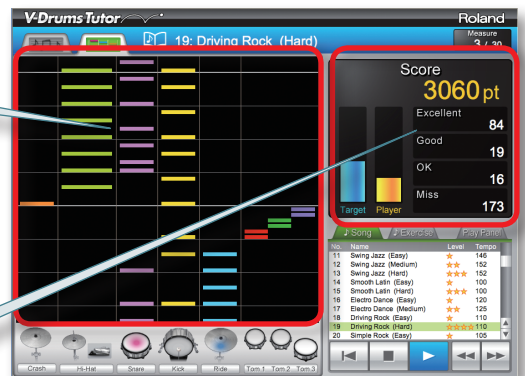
V-Drums Tutor

Roland

19: Driving Rock (Hard)

Measure
3 / 30

Score
3060 pt

Excellent 84
Good 19
OK 16
Miss 173

Target Player

Song Exercise Play Panel

| No. | Name | Level | Tempo |
|---|---|---|---|
| 11 | Swing Jazz (Easy) | ★ | 146 |
| 12 | Swing Jazz (Medium) | ★★ | 152 |
| 13 | Swing Jazz (Hard) | ★★★ | 156 |
| 14 | Smooth Latin (Easy) | ★ | 100 |
| 15 | Smooth Latin (Hard) | ★★★ | 110 |
| 16 | Electro Dance (Easy) | ★ | 120 |
| 17 | Electro Dance (Medium) | ★★ | 125 |
| 18 | Driving Rock (Easy) | ★ | 110 |
| 19 | Driving Rock (Hard) | ★★★★ | 110 |
| 20 | Simple Rock (Easy) | ★ | 105 |

Crash Hi-Hat Snare Kick Ride Tom 1 Tom 2 Tom 3